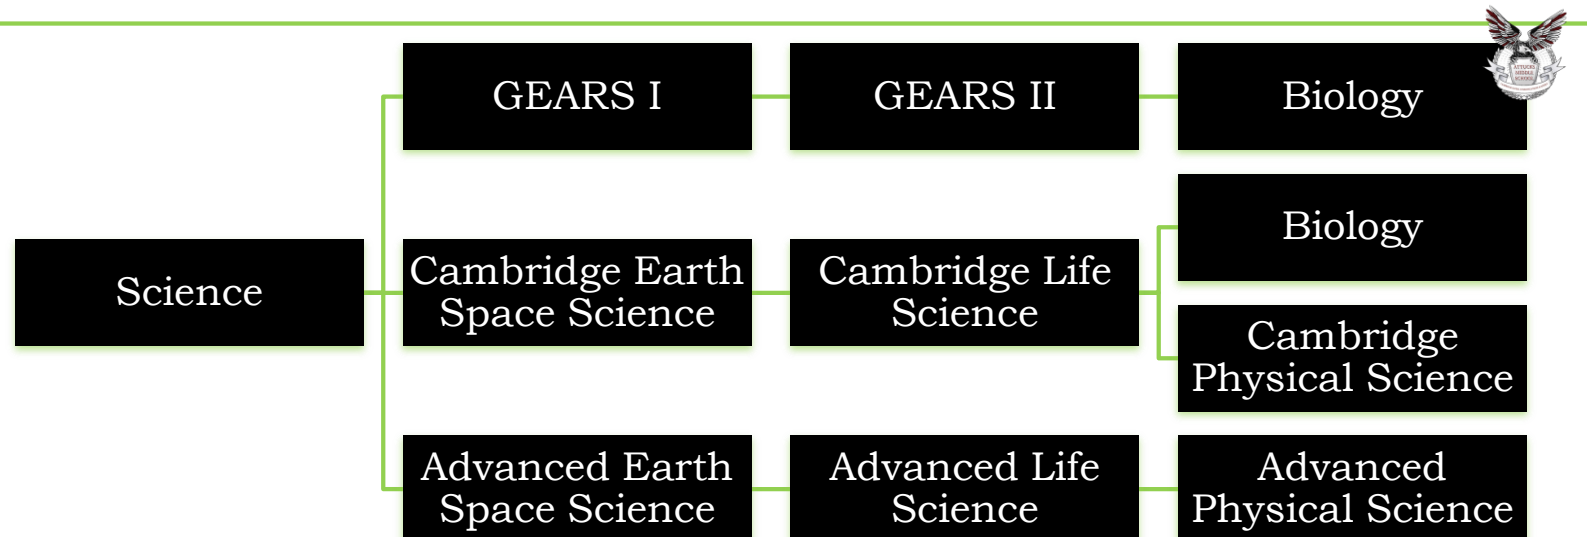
GEARS I

GEARS II

Biology

Science

Cambridge Earth Space Science

Cambridge Life Science

Biology

Cambridge Physical Science

Advanced Earth Space Science

Advanced Life Science

Advanced Physical Science